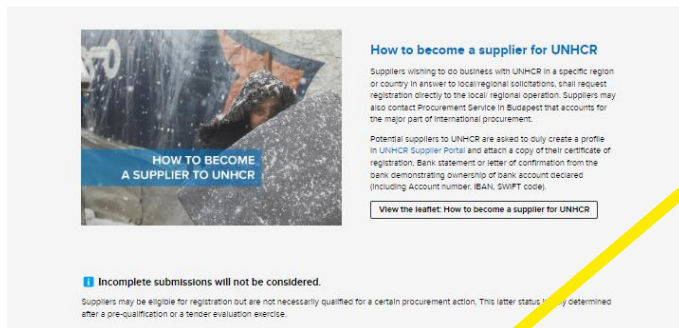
HOW TO BECOME A SUPPLIER TO UNHCR

How to become a supplier for UNHCR

Suppliers wishing to do business with UNHCR in a specific region or country in answer to local/regional solicitations, shall request registration directly to the local/ regional operation. Suppliers may also contact Procurement Service in Budapest that accounts for the major part of international procurement.

Potential suppliers to UNHCR are asked to duly create a profile in UNHCR Supplier Portal and attach a copy of their certificate of registration, Bank statement or letter of confirmation from the bank demonstrating ownership of bank account declared (including Account number, IBAN, SWIFT code).

View the leaflet: How to become a supplier for UNHCR

Incomplete submissions will not be considered.

Suppliers may be eligible for registration but are not necessarily qualified for a certain procurement action. This latter status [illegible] determined after a pre-qualification or a tender evaluation exercise.